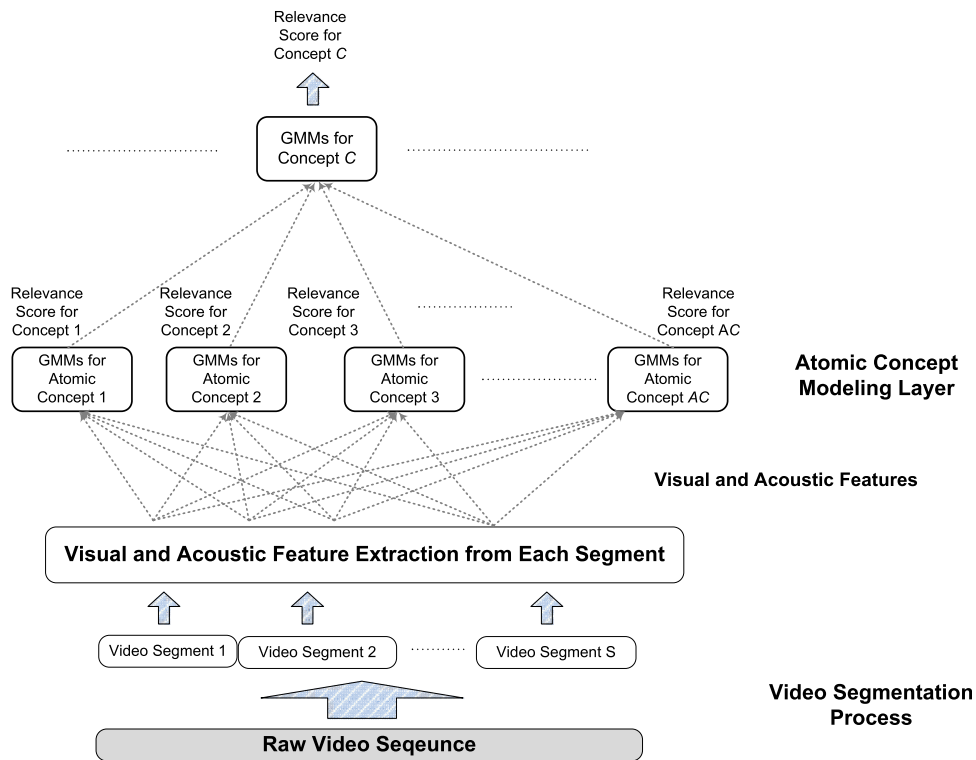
Relevance Score for Concept *C*

GMMs for Concept *C*

Relevance Score for Concept 1

Relevance Score for Concept 2

Relevance Score for Concept 3

Relevance Score for Concept A*C*

GMMs for Atomic Concept 1

GMMs for Atomic Concept 2

GMMs for Atomic Concept 3

GMMs for Atomic Concept *AC*

**Atomic Concept Modeling Layer**

**Visual and Acoustic Features**

**Visual and Acoustic Feature Extraction from Each Segment**

Video Segment 1

Video Segment 2

Video Segment S

**Video Segmentation Process**

**Raw Video Seqeunce**